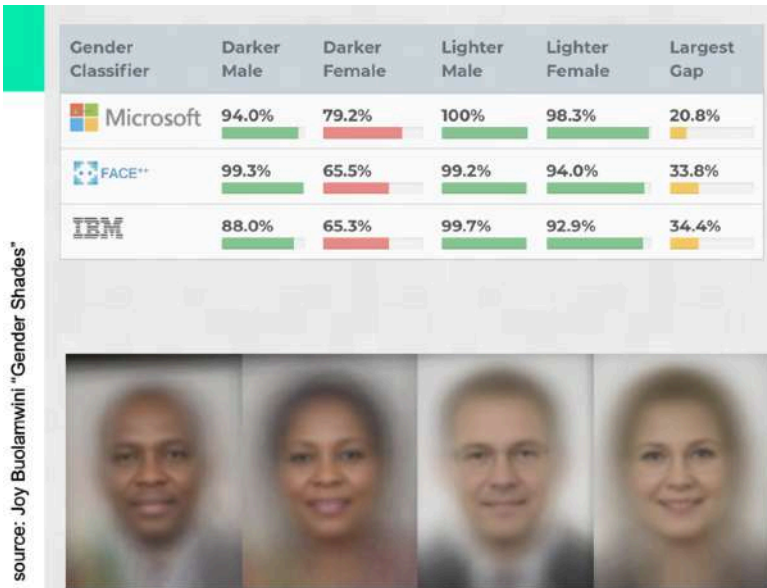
| Gender Classifier | Darker Male | Darker Female | Lighter Male | Lighter Female | Largest Gap |
|---|---|---|---|---|---|
| Microsoft | 94.0% | 79.2% | 100% | 98.3% | 20.8% |
| FACE++ | 99.3% | 65.5% | 99.2% | 94.0% | 33.8% |
| IBM | 88.0% | 65.3% | 99.7% | 92.9% | 34.4% |

source: Joy Buolamwini "Gender Shades"